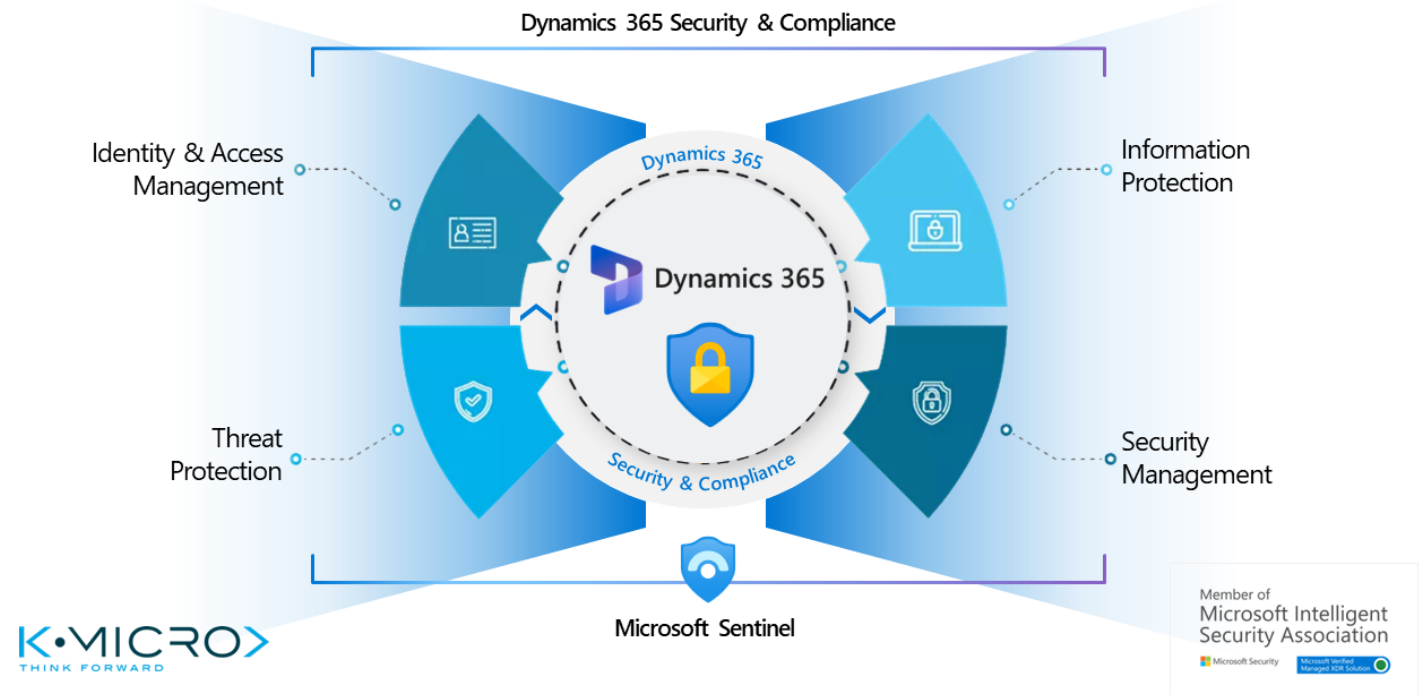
Dynamics 365 Security & Compliance

Identity & Access Management

Information Protection

Dynamics 365

Dynamics 365

Threat Protection

Security Management

Security & Compliance

Microsoft Sentinel

K•MICRO
THINK FORWARD

Member of
Microsoft Intelligent Security Association

Microsoft Security

Microsoft Verified Managed XDR Solution